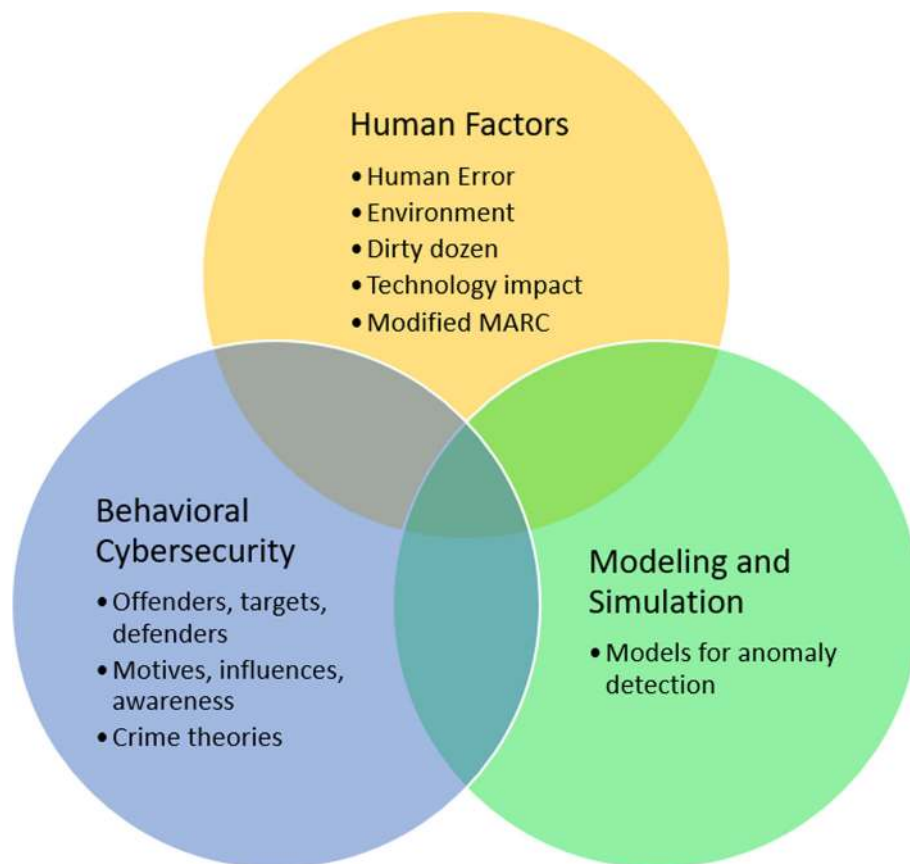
Human Factors

• Human Error
• Environment
• Dirty dozen
• Technology impact
• Modified MARC

Behavioral Cybersecurity

• Offenders, targets, defenders
• Motives, influences, awareness
• Crime theories

Modeling and Simulation

• Models for anomaly detection